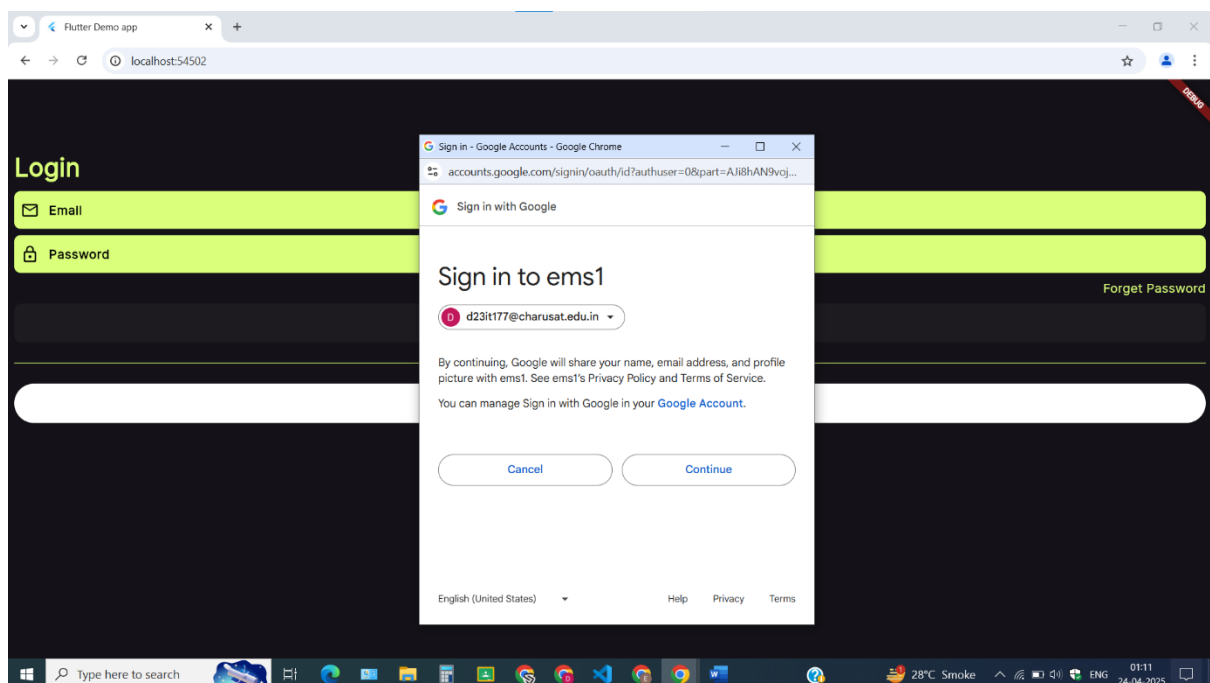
Flutter Demo app ×
+

localhost:54502

DEBUG

Login

Email

Password

Forget Password

Sign in - Google Accounts - Google Chrome

accounts.google.com/signin/oauth/id?authuser=0&part=AJi8hAN9voj...

Sign in with Google

Sign in to ems1

D d23it177@charusat.edu.in

By continuing, Google will share your name, email address, and profile picture with ems1. See ems1's Privacy Policy and Terms of Service.

You can manage Sign in with Google in your Google Account.

Cancel

Continue

English (United States)

Help

Privacy

Terms

Type here to search

28°C Smoke

ENG

01:11
24-04-2025